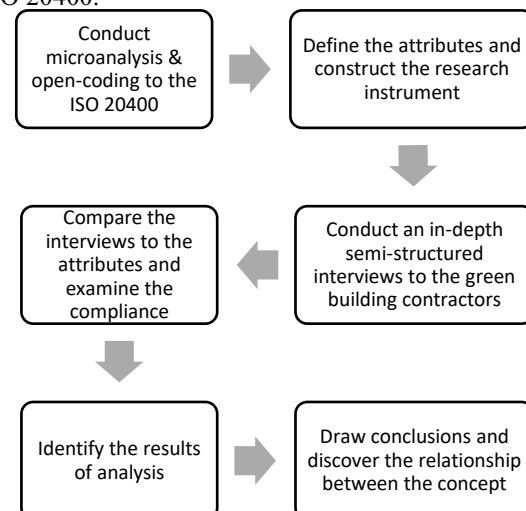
O 20400.

Conduct microanalysis & open-coding to the ISO 20400

Define the attributes and construct the research instrument

Conduct an in-depth semi-structured interviews to the green building contractors

Compare the interviews to the attributes and examine the compliance

Identify the results of analysis

Draw conclusions and discover the relationship between the concept